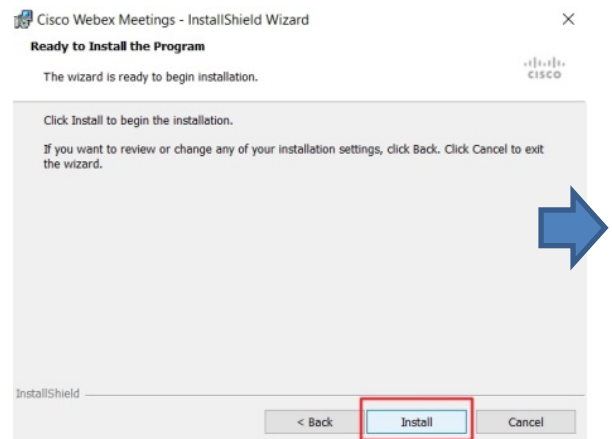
Cisco Webex Meetings - InstallShield Wizard

×

Ready to Install the Program

The wizard is ready to begin installation.

cisco

Click Install to begin the installation.

If you want to review or change any of your installation settings, click Back. Click Cancel to exit the wizard.

InstallShield

< Back

Install

Cancel